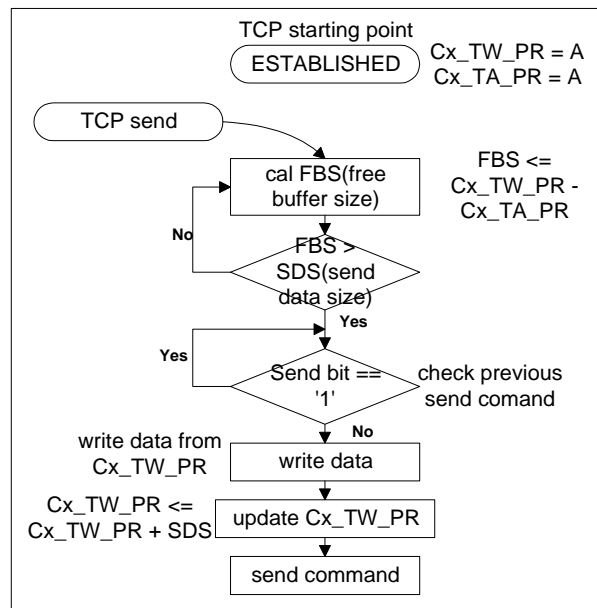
TCP starting point

ESTABLISHED

Cx_TW_PR = A
Cx_TA_PR = A

TCP send

cal FBS(free buffer size)

FBS <= Cx_TW_PR - Cx_TA_PR

No

FBS > SDS(send data size)

Yes

Yes

Send bit == '1'

check previous send comand

No

write data from Cx_TW_PR

write data

Cx_TW_PR <= Cx_TW_PR + SDS

update Cx_TW_PR

send command